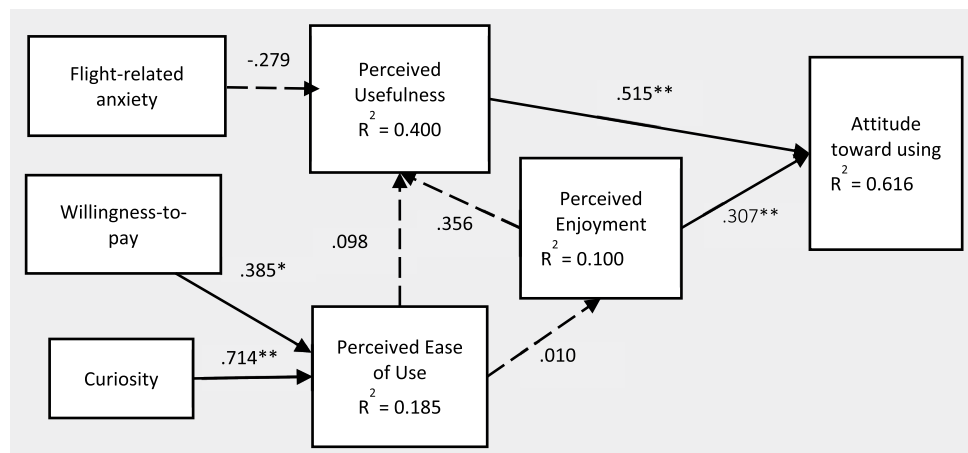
Flight-related anxiety

-.279

Perceived Usefulness
$R^2 = 0.400$

.515**

Attitude toward using
$R^2 = 0.616$

Willingness-to-pay

.098

.356

Perceived Enjoyment
$R^2 = 0.100$

.307**

.385*

.714**

Curiosity

Perceived Ease of Use
$R^2 = 0.185$

.010